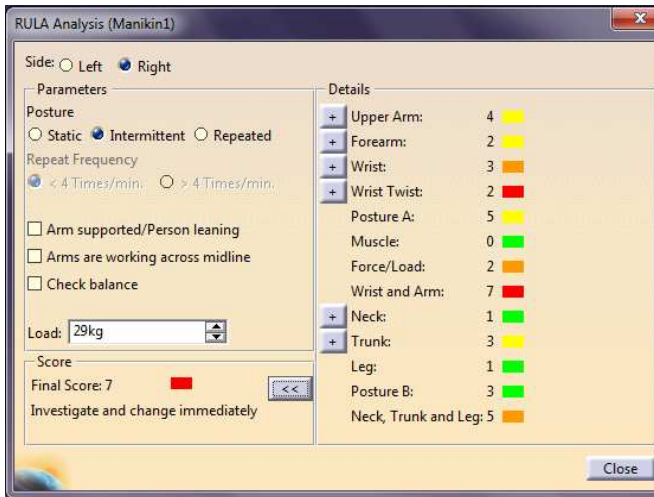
RULA Analysis (Manikin1)

Side: Left Right

Parameters

Posture

Static Intermittent Repeated

Repeat Frequency

< 4 Times/min. > 4 Times/min.

Arm supported/Person leaning

Arms are working across midline

Check balance

Load: 29kg

Score

Final Score: 7

Investigate and change immediately

<<

Details

+ Upper Arm: 4

+ Forearm: 2

+ Wrist: 3

+ Wrist Twist: 2

Posture A: 5

Muscle: 0

Force/Load: 2

Wrist and Arm: 7

+ Neck: 1

+ Trunk: 3

Leg: 1

Posture B: 3

Neck, Trunk and Leg: 5

Close